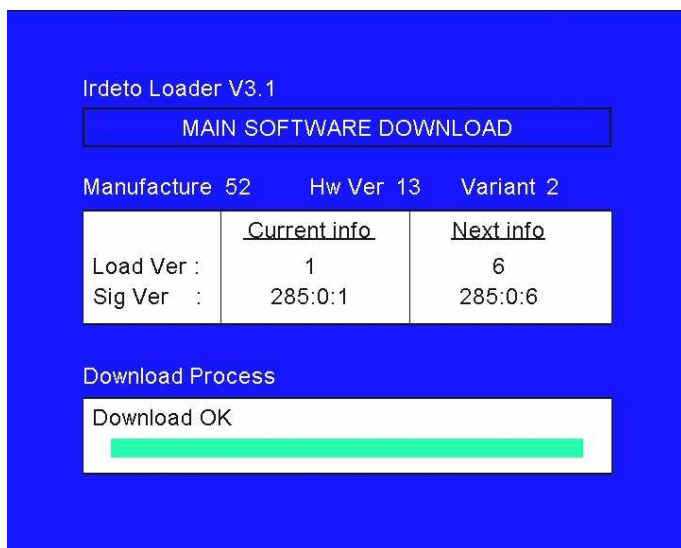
Irdeto Loader V3.1

MAIN SOFTWARE DOWNLOAD

Manufacture 52 Hw Ver 13 Variant 2

| | Current info | Next info |
|---|---|---|
| Load Ver : | 1 | 6 |
| Sig Ver : | 285:0:1 | 285:0:6 |

Download Process

Download OK